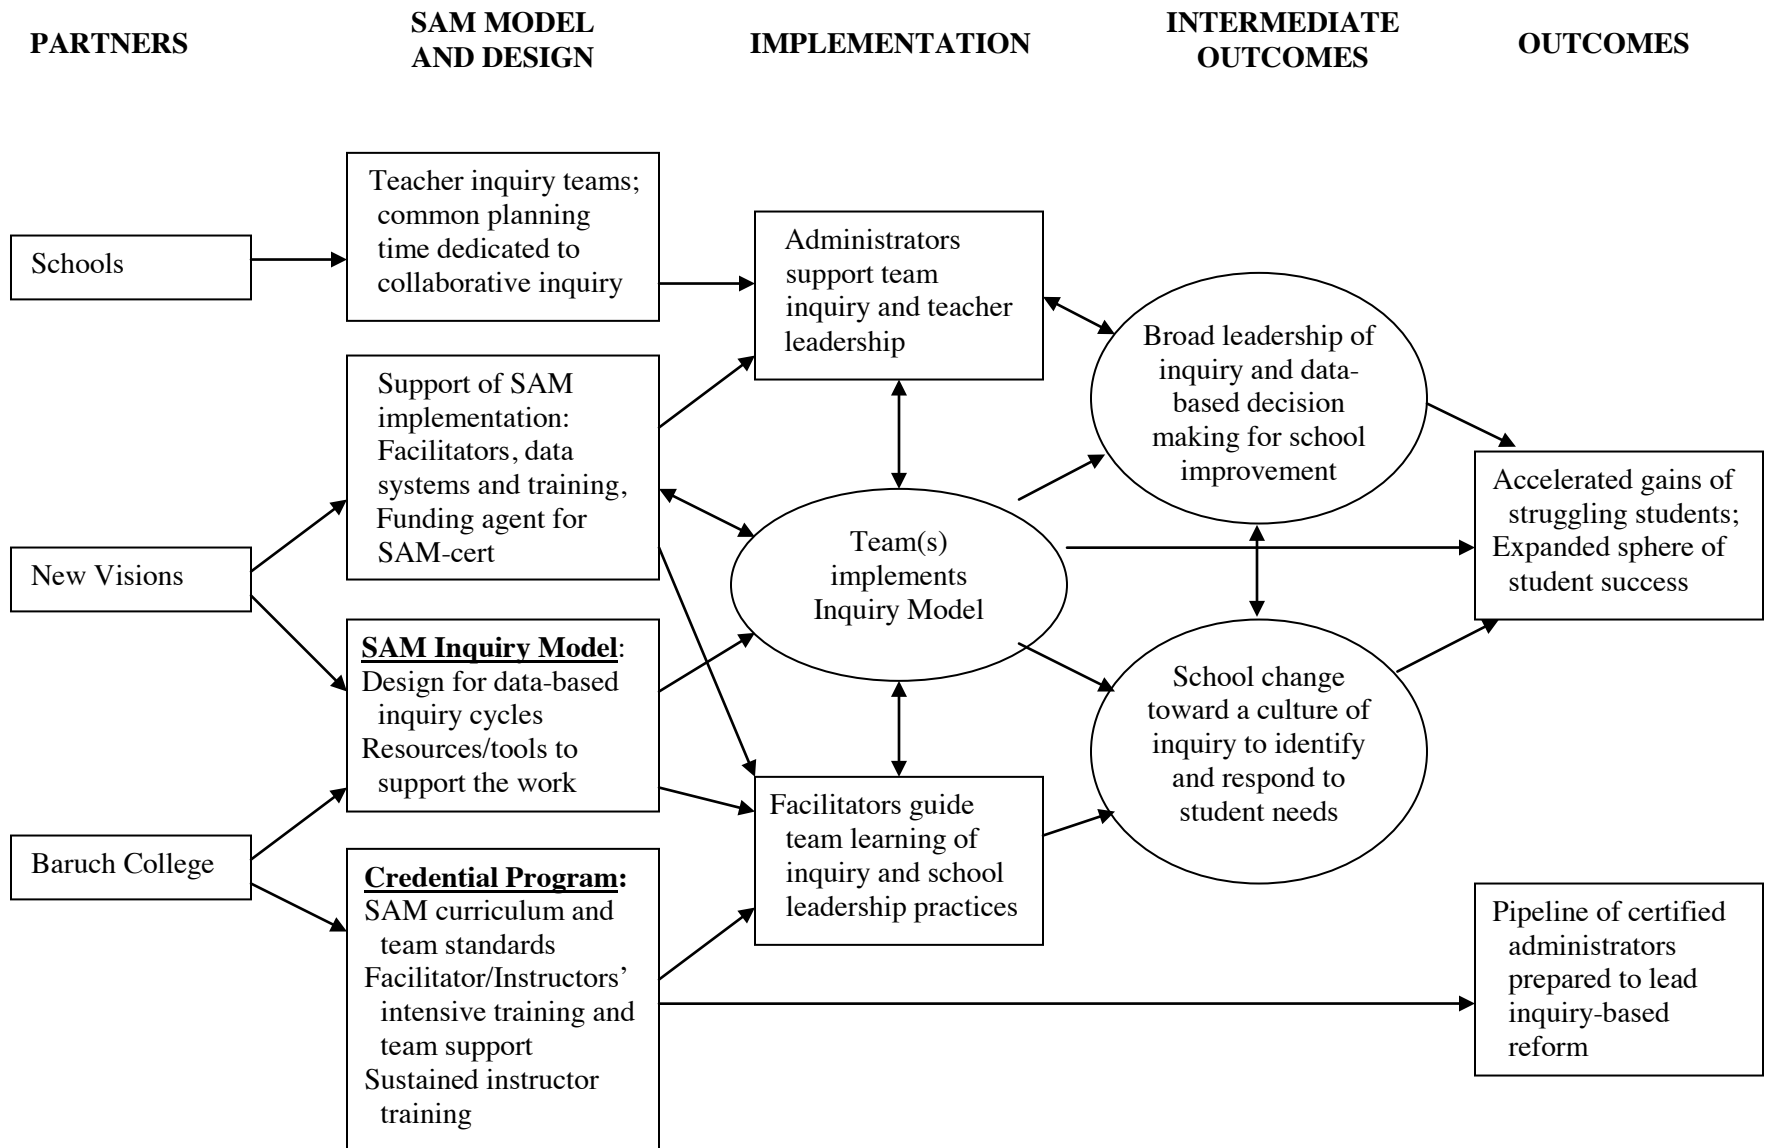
PARTNERS

SAM MODEL AND DESIGN

IMPLEMENTATION

INTERMEDIATE OUTCOMES

OUTCOMES

Schools

New Visions

Baruch College

Teacher inquiry teams; common planning time dedicated to collaborative inquiry

Support of SAM implementation: Facilitators, data systems and training, Funding agent for SAM-cert

SAM Inquiry Model: Design for data-based inquiry cycles Resources/tools to support the work

Credential Program: SAM curriculum and team standards Facilitator/Instructors' intensive training and team support Sustained instructor training

Administrators support team inquiry and teacher leadership

Team(s) implements Inquiry Model

Facilitators guide team learning of inquiry and school leadership practices

Broad leadership of inquiry and data-based decision making for school improvement

School change toward a culture of inquiry to identify and respond to student needs

Accelerated gains of struggling students; Expanded sphere of student success

Pipeline of certified administrators prepared to lead inquiry-based reform